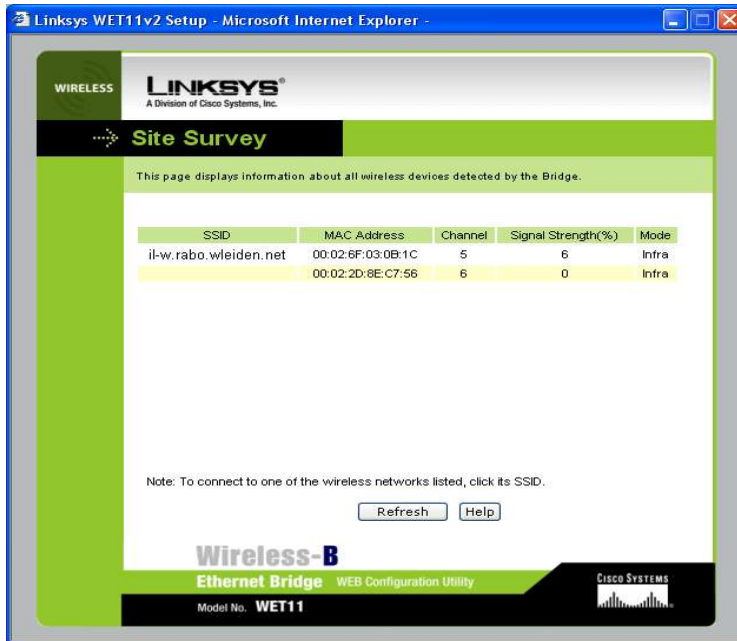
Linksys WET11v2 Setup - Microsoft Internet Explorer -

WIRELESS

LINKSYS®
A Division of Cisco Systems, Inc.

Site Survey

This page displays information about all wireless devices detected by the Bridge.

| SSID | MAC Address | Channel | Signal Strength(%) | Mode |
|---|---|---|---|---|
| il-w.rabo.wleiden.net | 00:02:6F:03:0B:1C | 5 | 6 | Infra |
| | 00:02:2D:8E:C7:56 | 6 | 0 | Infra |

Note: To connect to one of the wireless networks listed, click its SSID.

Refresh Help

Wireless-B
Ethernet Bridge WEB Configuration Utility
Model No. WET11

CISCO SYSTEMS